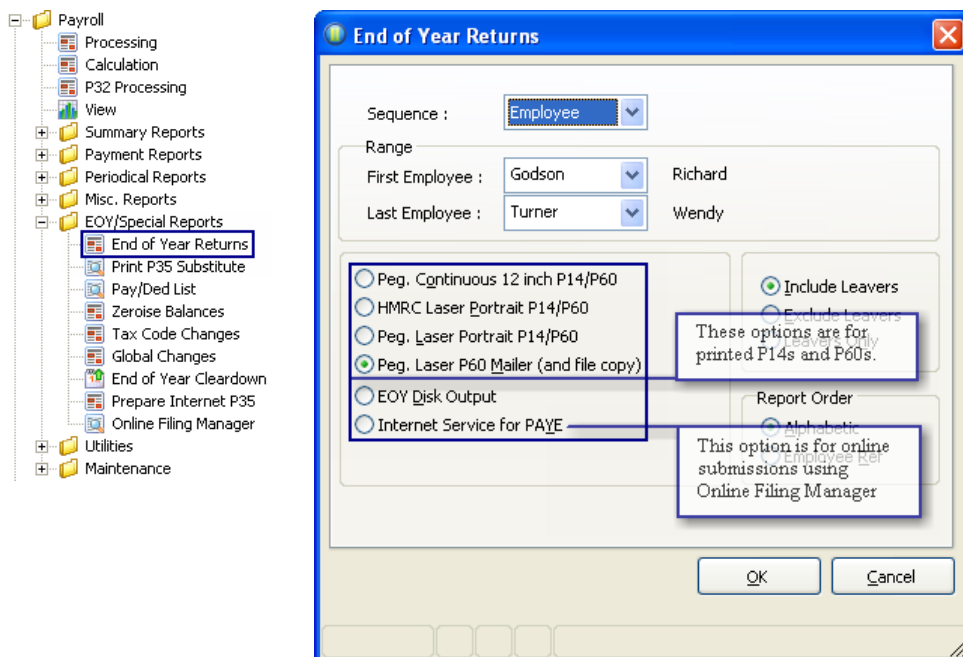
Payroll
Processing
Calculation
P32 Processing
View
Summary Reports
Payment Reports
Periodical Reports
Misc. Reports
EOY/Special Reports
End of Year Returns
Print P35 Substitute
Pay/Ded List
Zeroise Balances
Tax Code Changes
Global Changes
End of Year Cleardown
Prepare Internet P35
Online Filing Manager
Utilities
Maintenance

End of Year Returns

Sequence : Employee

Range
First Employee : Godson Richard
Last Employee : Turner Wendy

Peg. Continuous 12 inch P14/P60
HMRC Laser Portrait P14/P60
Peg. Laser Portrait P14/P60
Peg. Laser P60 Mailer (and file copy)
EOY Disk Output
Internet Service for PAYE

Include Leavers
Exclude Leavers
Leavers Only

These options are for printed P14s and P60s.

Report Order
Alphabetic
Employee Ref

This option is for online submissions using Online Filing Manager

OK
Cancel